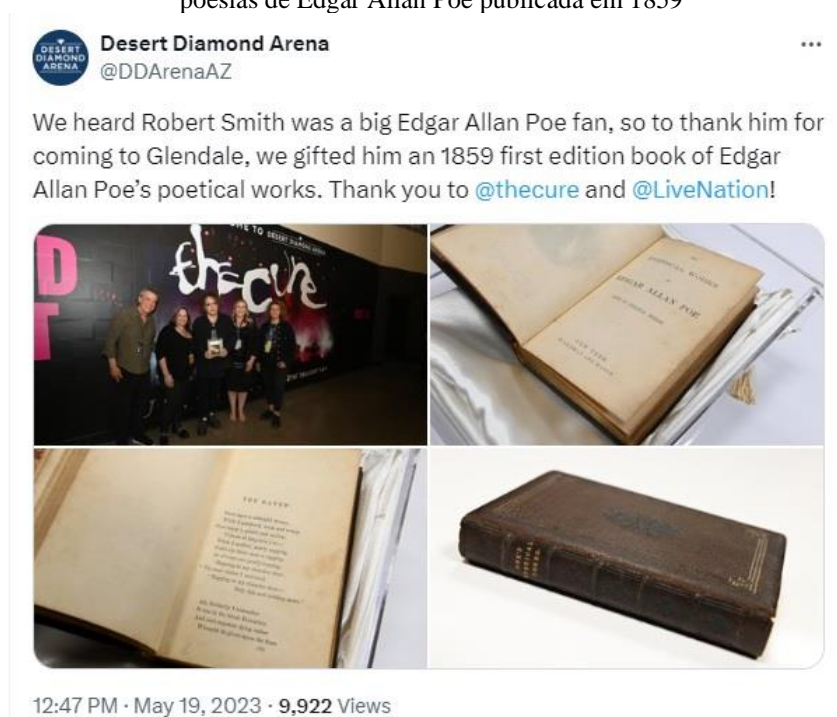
poesias de Edgar Allan Poe publicada em 1859

DESERT DIAMOND ARENA

Desert Diamond Arena
@DDArenaAZ

...

We heard Robert Smith was a big Edgar Allan Poe fan, so to thank him for coming to Glendale, we gifted him an 1859 first edition book of Edgar Allan Poe's poetical works. Thank you to @thecure and @LiveNation!

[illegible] TO DESERT DIAMOND ARENA

thecure

THE POETICAL WORKS OF EDGAR ALLAN POE

NEW YORK

THE RAVEN

12:47 PM · May 19, 2023 · 9,922 Views